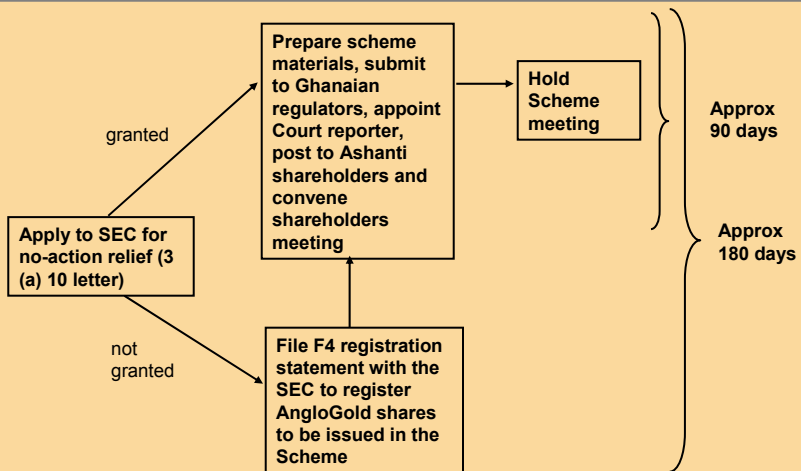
Apply to SEC for no-action relief (3 (a) 10 letter)

granted

Prepare scheme materials, submit to Ghanaian regulators, appoint Court reporter, post to Ashanti shareholders and convene shareholders meeting

Hold Scheme meeting

Approx 90 days

Approx 180 days

not granted

File F4 registration statement with the SEC to register AngloGold shares to be issued in the Scheme